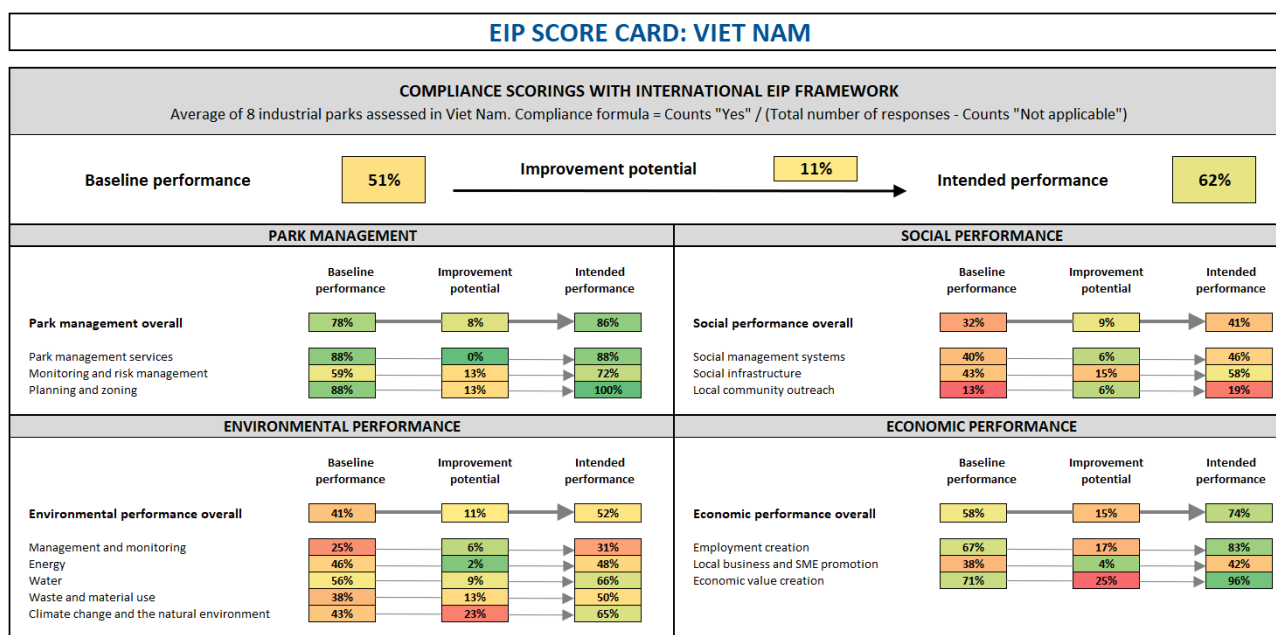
EIP SCORE CARD: VIET NAM

COMPLIANCE SCORINGS WITH INTERNATIONAL EIP FRAMEWORK
Average of 8 industrial parks assessed in Viet Nam. Compliance formula = Counts "Yes" / (Total number of responses - Counts "Not applicable")

Baseline performance 51%
Improvement potential 11%
Intended performance 62%

PARK MANAGEMENT

| | Baseline performance | Improvement potential | Intended performance |
|---|---|---|---|
| Park management overall | 78% | 8% | 86% |
| Park management services | 88% | 0% | 88% |
| Monitoring and risk management | 59% | 13% | 72% |
| Planning and zoning | 88% | 13% | 100% |

SOCIAL PERFORMANCE

| | Baseline performance | Improvement potential | Intended performance |
|---|---|---|---|
| Social performance overall | 32% | 9% | 41% |
| Social management systems | 40% | 6% | 46% |
| Social infrastructure | 43% | 15% | 58% |
| Local community outreach | 13% | 6% | 19% |

ENVIRONMENTAL PERFORMANCE

| | Baseline performance | Improvement potential | Intended performance |
|---|---|---|---|
| Environmental performance overall | 41% | 11% | 52% |
| Management and monitoring | 25% | 6% | 31% |
| Energy | 46% | 2% | 48% |
| Water | 56% | 9% | 66% |
| Waste and material use | 38% | 13% | 50% |
| Climate change and the natural environment | 43% | 23% | 65% |

ECONOMIC PERFORMANCE

| | Baseline performance | Improvement potential | Intended performance |
|---|---|---|---|
| Economic performance overall | 58% | 15% | 74% |
| Employment creation | 67% | 17% | 83% |
| Local business and SME promotion | 38% | 4% | 42% |
| Economic value creation | 71% | 25% | 96% |